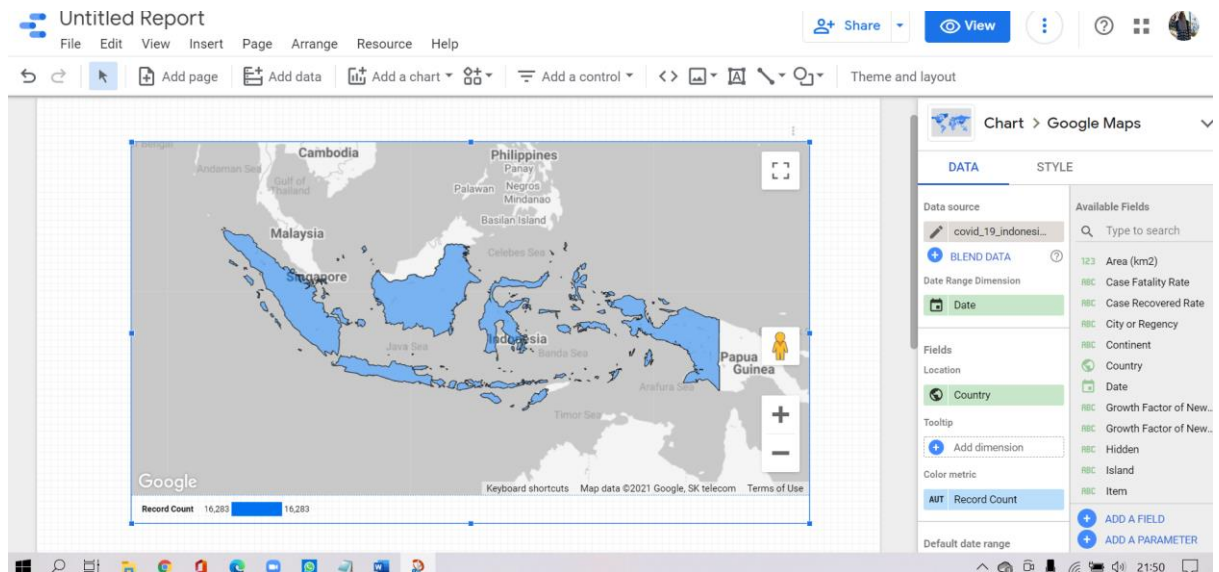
Untitled Report
File Edit View Insert Page Arrange Resource Help
Share View
Add page Add data Add a chart Add a control Theme and layout

Bengal
Cambodia
Philippines
Panay
Andaman Sea
Gulf of Thailand
Palawan Negros
Mindanao
Basilan Island
Malaysia
Celebes Sea
Singapore
Indonesia
Java Sea
Banda Sea
Papua Guinea
Arafura Sea
Timor Sea
Google
Keyboard shortcuts Map data ©2021 Google, SK telecom Terms of Use
Record Count 16,283 16,283

Chart > Google Maps
DATA STYLE
Data source
covid_19_indonesi...
BLEND DATA
Date Range Dimension
Date
Fields
Location
Country
Tooltip
Add dimension
Color metric
AUT Record Count
Default date range

Available Fields
Type to search
123 Area (km2)
RBC Case Fatality Rate
RBC Case Recovered Rate
RBC City or Regency
RBC Continent
Country
Date
RBC Growth Factor of New...
RBC Growth Factor of New...
RBC Hidden
RBC Island
RBC Item
ADD A FIELD
ADD A PARAMETER

21:50